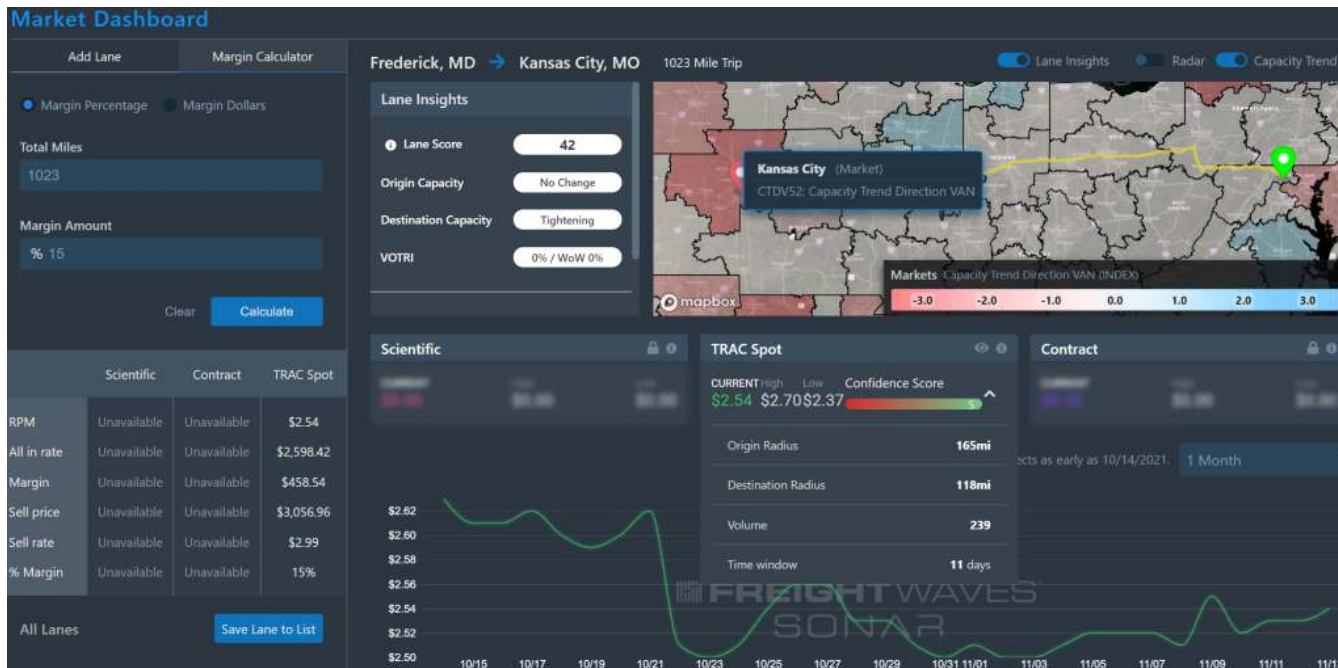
Market Dashboard

Add Lane
Margin Calculator

Margin Percentage
Margin Dollars

Total Miles
1023

Margin Amount
% 15

Clear
Calculate

| | Scientific | Contract | TRAC Spot |
|---|---|---|---|
| RPM | Unavailable | Unavailable | $2.54 |
| All in rate | Unavailable | Unavailable | $2,598.42 |
| Margin | Unavailable | Unavailable | $458.54 |
| Sell price | Unavailable | Unavailable | $3,056.96 |
| Sell rate | Unavailable | Unavailable | $2.99 |
| % Margin | Unavailable | Unavailable | 15% |

All Lanes
Save Lane to List

Frederick, MD → Kansas City, MO 1023 Mile Trip

Lane Insights Radar Capacity Trend

Lane Insights
Lane Score 42
Origin Capacity No Change
Destination Capacity Tightening
VOTRI 0% / WoW 0%

Kansas City (Market)
CTDV52: Capacity Trend Direction VAN

mapbox

Markets Capacity Trend Direction VAN (INDEX)
-3.0 -2.0 -1.0 0.0 1.0 2.0 3.0

Scientific

TRAC Spot
CURRENT High Low Confidence Score
$2.54 $2.70 $2.37
Origin Radius 165mi
Destination Radius 118mi
Volume 239
Time window 11 days

Contract

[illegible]ects as early as 10/14/2021. 1 Month

$2.62
$2.60
$2.58
$2.56
$2.54
$2.52
$2.50

10/15 10/17 10/19 10/21 10/23 10/25 10/27 10/29 10/31 11/01 11/03 11/05 11/07 11/09 11/11 11/1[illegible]

FREIGHTWAVES SONAR